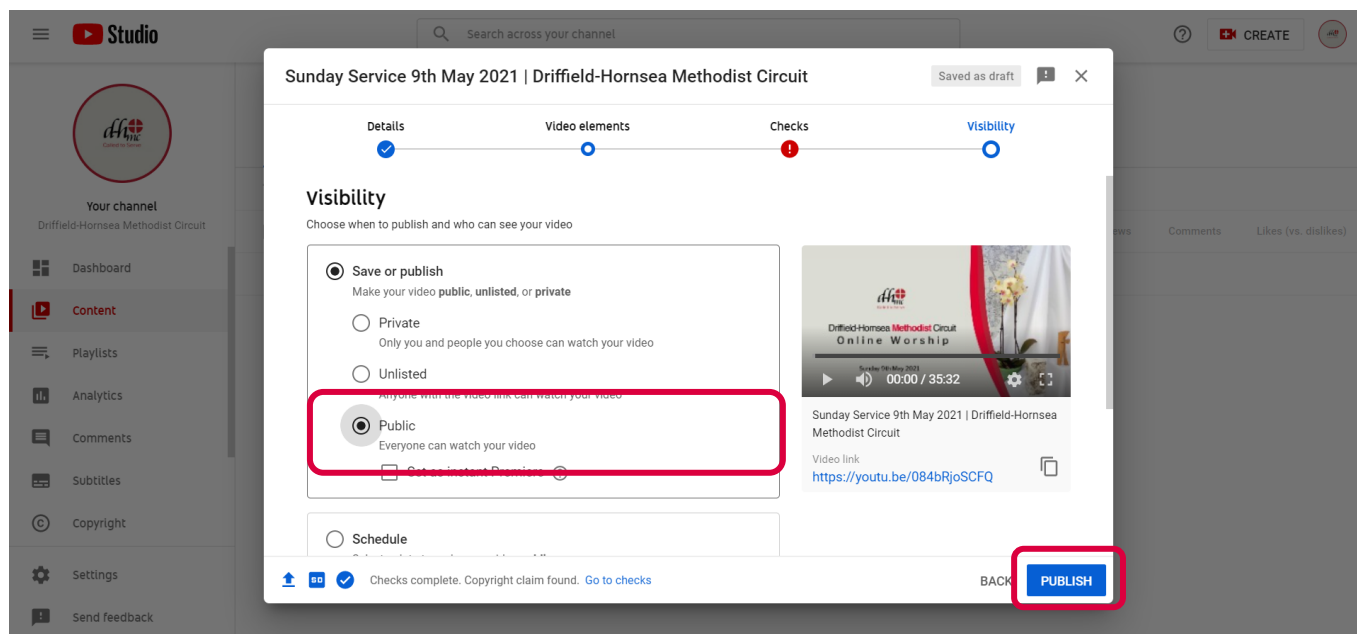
Studio

Search across your channel

CREATE

Your channel
Driffield-Hornsea Methodist Circuit

Dashboard
Content
Playlists
Analytics
Comments
Subtitles
Copyright
Settings
Send feedback

Comments Likes (vs. dislikes)

Sunday Service 9th May 2021 | Driffield-Hornsea Methodist Circuit

Saved as draft

Details
Video elements
Checks
Visibility

Visibility

Choose when to publish and who can see your video

Save or publish
Make your video **public**, **unlisted**, or **private**

Private
Only you and people you choose can watch your video

Unlisted
Anyone with the video link can watch your video

Public
Everyone can watch your video

Set as instant Premiere

Schedule

Driffield-Hornsea Methodist Circuit
Online Worship

00:00 / 35:32

Sunday Service 9th May 2021 | Driffield-Hornsea Methodist Circuit

Video link
https://youtu.be/084bRjoSCFQ

Checks complete. Copyright claim found. Go to checks

BACK

PUBLISH